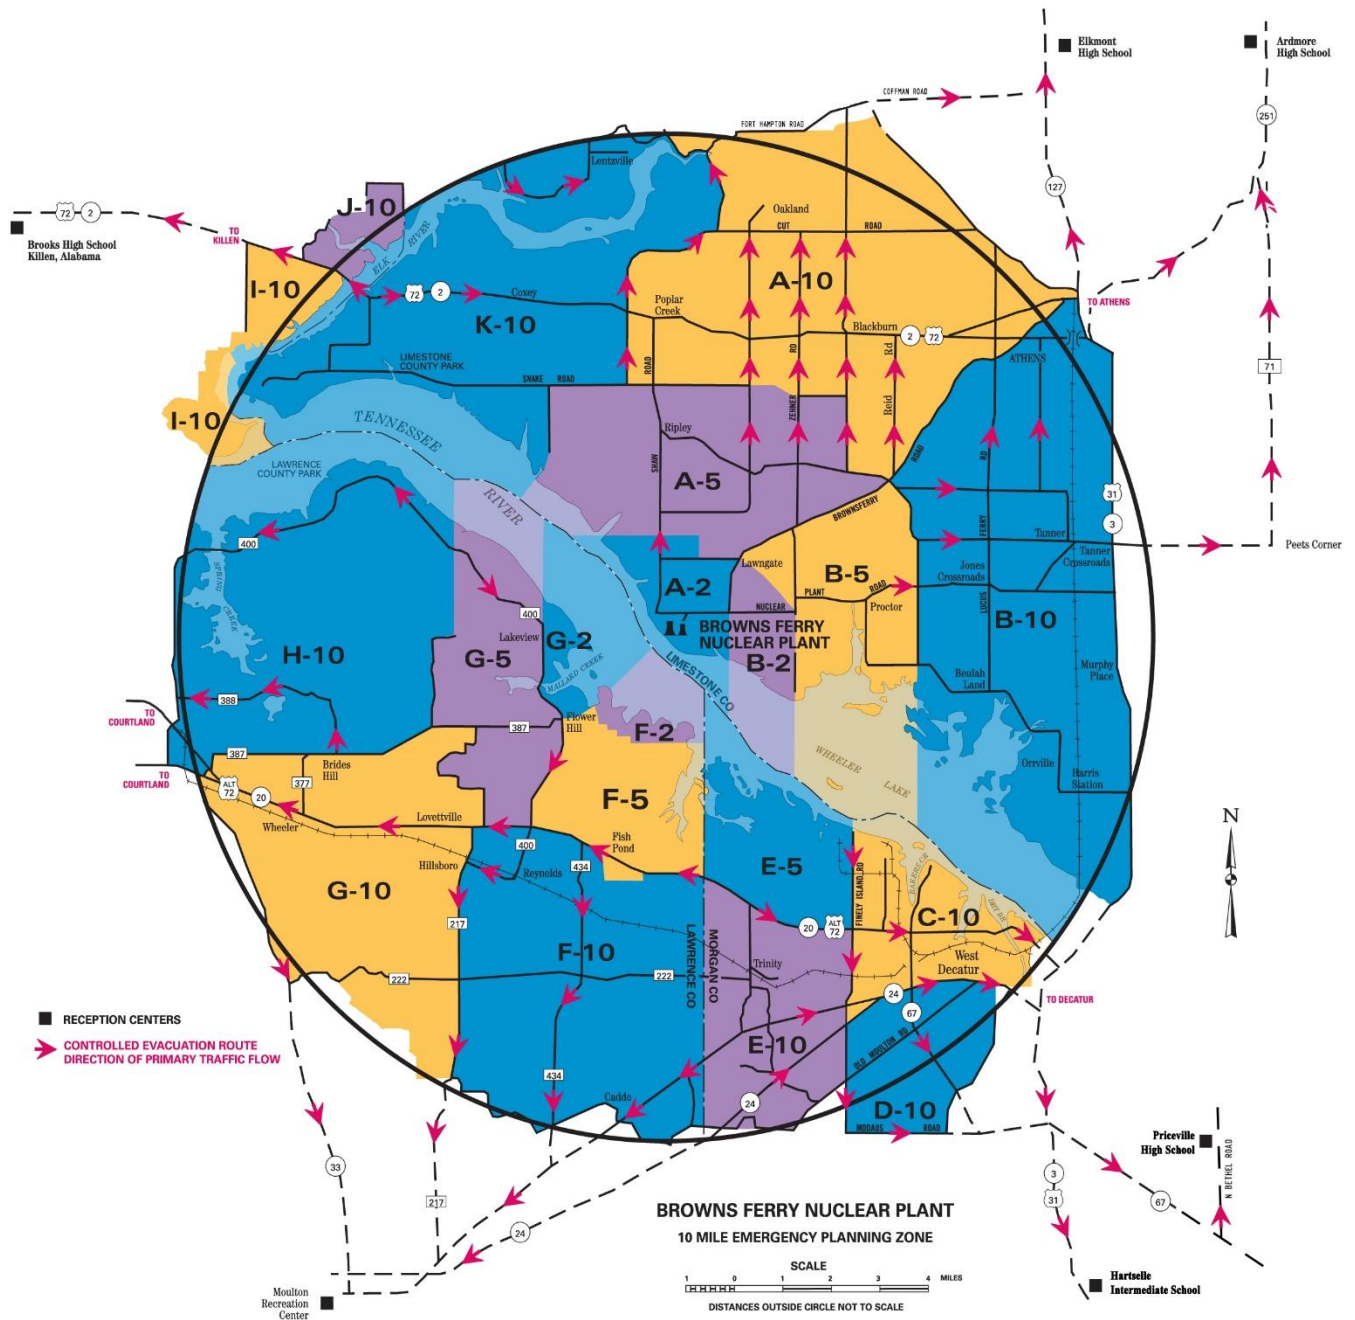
Elkmont High School

Ardmore High School

COFFMAN ROAD

FORT HAMPTON ROAD

251

127

Brooks High School Killen, Alabama

72 2

TO KILLEN

J-10

Lentzville

Oakland

CUT ROAD

A-10

I-10

ELK RIVER

72 2 Coxey

Poplar Creek

Blackburn 2 72

TO ATHENS

K-10

LIMESTONE COUNTY PARK

SNAKE ROAD

ROAD

RD

Rd

ATHENS

71

I-10

TENNESSEE

Ripley

ZEHNER

Reid

ROAD

RD

LAWRENCE COUNTY PARK

SHAW

A-5

RIVER

BROWNSFERRY

31

3

400

FERRY

Tanner

Peets Corner

Tanner Crossroads

Jones Crossroads

A-2

Lawngate

B-5

PLANT ROAD

Proctor

SPRING CREEK

400

NUCLEAR

LUCUS

B-10

BROWNS FERRY NUCLEAR PLANT

Lakeview

G-2

H-10

G-5

MALLARD CREEK

B-2

LIMESTONE CO

Murphy Place

Beulah Land

TO COURTLAND

388

387

Flower Hill

F-2

387

WHEELER

LAKE

Orrville

Harris Station

Brides Hill

TO COURTLAND

ALT 72

377

20

F-5

Wheeler

Lovettville

N

Fish Pond

400

Hillsboro

Reynolds

434

E-5

FINLEY ISLAND RD

G-10

20 ALT 72

C-10

217

MORGAN CO

LAWRENCE CO

F-10

Trinity

West Decatur

222

222

24

TO DECATUR

67

RECEPTION CENTERS

CONTROLLED EVACUATION ROUTE DIRECTION OF PRIMARY TRAFFIC FLOW

E-10

OLD MOULTON RD

434

Caddo

24

D-10

MODAUS ROAD

Priceville High School

N BETHEL ROAD

33

3

31

67

217

BROWNS FERRY NUCLEAR PLANT

10 MILE EMERGENCY PLANNING ZONE

24

SCALE

1 0 1 2 3 4 MILES

DISTANCES OUTSIDE CIRCLE NOT TO SCALE

Hartselle Intermediate School

Moulton Recreation Center